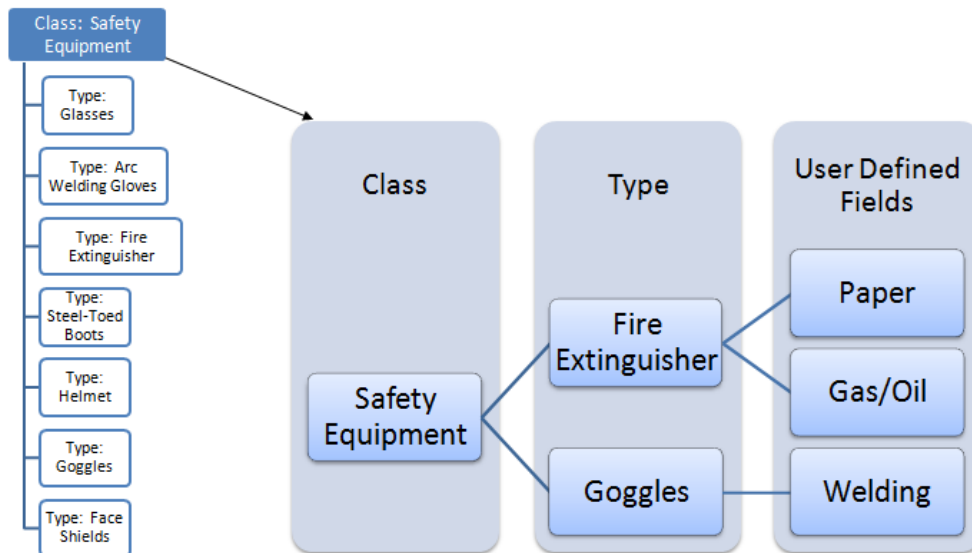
Class: Safety Equipment

Type: Glasses

Type: Arc Welding Gloves

Type: Fire Extinguisher

Type: Steel-Toed Boots

Type: Helmet

Type: Goggles

Type: Face Shields

Class

Safety Equipment

Type

Fire Extinguisher

Goggles

User Defined Fields

Paper

Gas/Oil

Welding